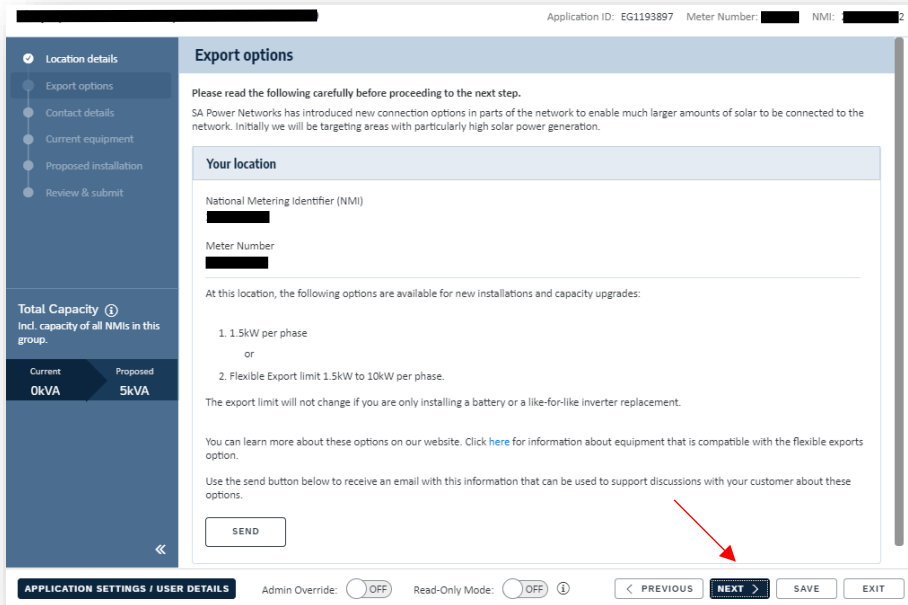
Application ID: EG1193897 Meter Number: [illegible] NMI: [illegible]2

Location details
Export options
Contact details
Current equipment
Proposed installation
Review & submit

Total Capacity
Incl. capacity of all NMIs in this group.

Current
0kVA
Proposed
5kVA

«

Export options

Please read the following carefully before proceeding to the next step.

SA Power Networks has introduced new connection options in parts of the network to enable much larger amounts of solar to be connected to the network. Initially we will be targeting areas with particularly high solar power generation.

Your location

National Metering Identifier (NMI)
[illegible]

Meter Number
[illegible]

At this location, the following options are available for new installations and capacity upgrades:

1. 1.5kW per phase
or
2. Flexible Export limit 1.5kW to 10kW per phase.

The export limit will not change if you are only installing a battery or a like-for-like inverter replacement.

You can learn more about these options on our website. Click here for information about equipment that is compatible with the flexible exports option.

Use the send button below to receive an email with this information that can be used to support discussions with your customer about these options.

SEND

APPLICATION SETTINGS / USER DETAILS
Admin Override: OFF
Read-Only Mode: OFF
< PREVIOUS
NEXT >
SAVE
EXIT